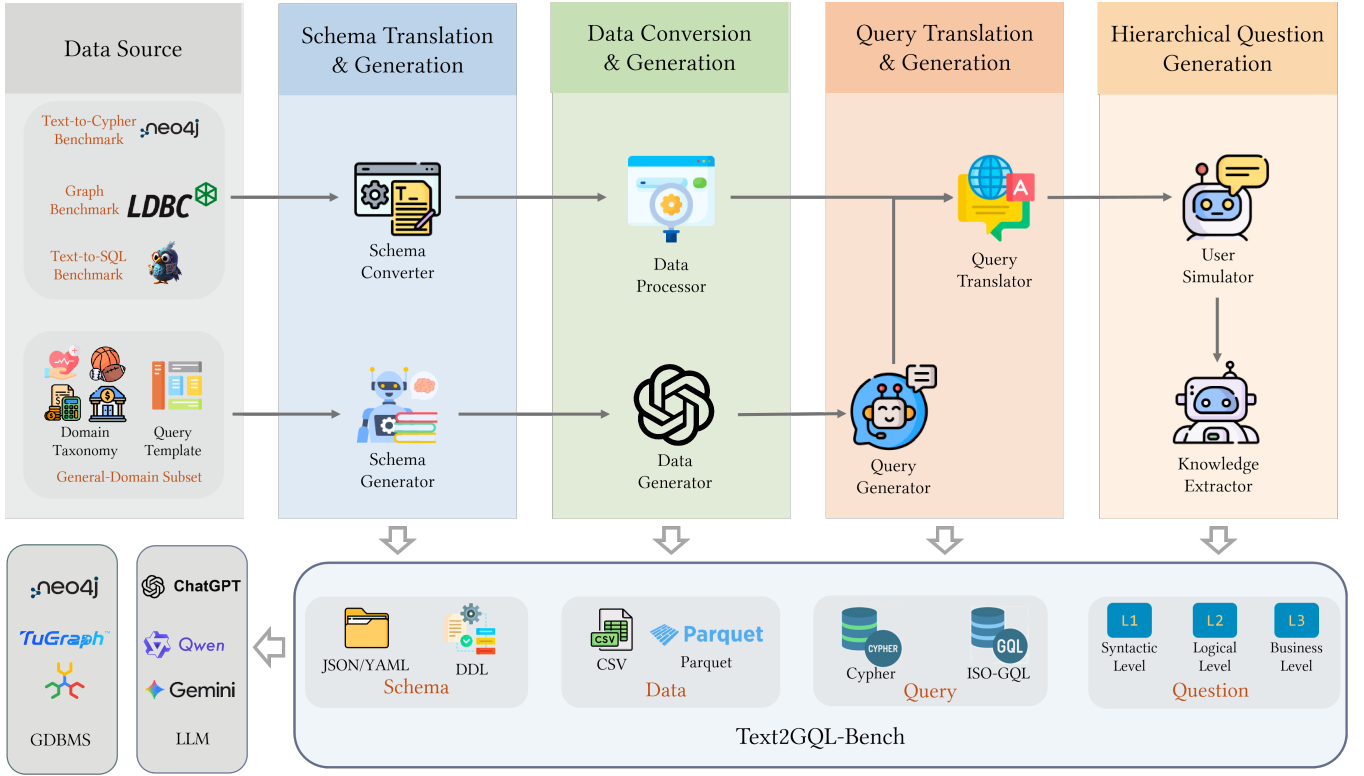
Data Source

Text-to-Cypher Benchmark neo4j

Graph Benchmark LDBC

Text-to-SQL Benchmark

Domain Taxonomy

Query Template

General-Domain Subset

Schema Translation & Generation

Schema Converter

Schema Generator

Data Conversion & Generation

Data Processor

Data Generator

Query Translation & Generation

Query Translator

Query Generator

Hierarchical Question Generation

User Simulator

Knowledge Extractor

neo4j

TuGraph

GDBMS

ChatGPT

Qwen

Gemini

LLM

JSON/YAML

DDL

Schema

CSV

Parquet

Parquet

Data

CYPHER

Cypher

GQL

ISO-GQL

Query

L1

Syntactic Level

L2

Logical Level

L3

Business Level

Question

Text2GQL-Bench